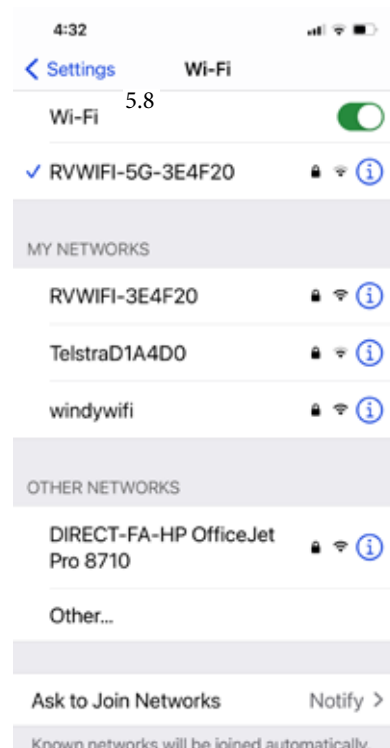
4:32

< Settings Wi-Fi

Wi-Fi 5.8

✓ RVWIFI-5G-3E4F20

MY NETWORKS

RVWIFI-3E4F20

TelstraD1A4D0

windywifi

OTHER NETWORKS

DIRECT-FA-HP OfficeJet Pro 8710

Other...

Ask to Join Networks Notify >

Known networks will be joined automatically.